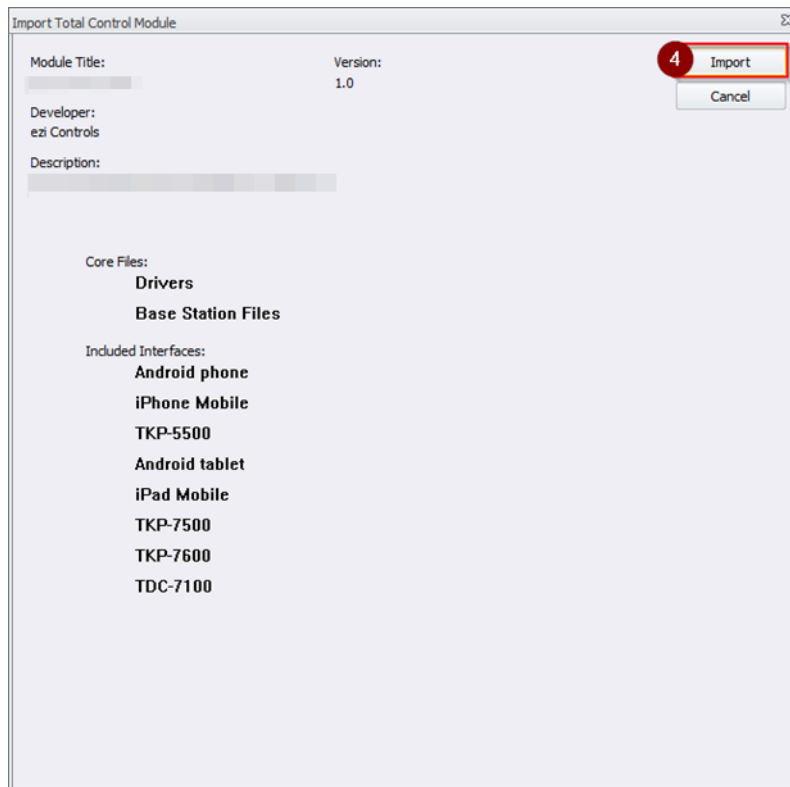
Import Total Control Module

Module Title:
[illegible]

Version:
1.0

4 Import

Cancel

Developer:
ezi Controls

Description:
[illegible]

Core Files:
Drivers
Base Station Files

Included Interfaces:
Android phone
iPhone Mobile
TKP-5500
Android tablet
iPad Mobile
TKP-7500
TKP-7600
TDC-7100